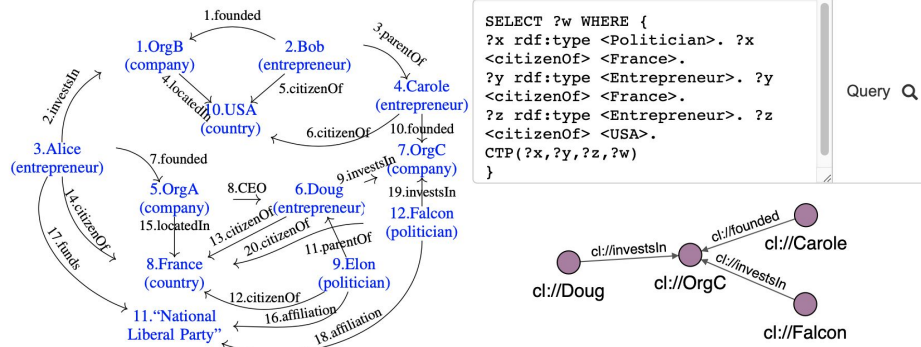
1.founded

1.OrgB (company)

2.Bob (entrepreneur)

3.parentOf

2.investsIn

4.locatedIn

5.citizenOf

10.USA (country)

4.Carole (entrepreneur)

6.citizenOf

10.founded

3.Alice (entrepreneur)

7.founded

9.investsIn

7.OrgC (company)

5.OrgA (company)

8.CEO

6.Doug (entrepreneur)

19.investsIn

14.citizenOf

15.locatedIn

13.citizenOf

12.Falcon (politician)

17.funds

20.citizenOf

11.parentOf

8.France (country)

9.Elon (politician)

12.citizenOf

16.affiliation

11."National Liberal Party"

18.affiliation

SELECT ?w WHERE {
?x rdf:type <Politician>. ?x <citizenOf> <France>.
?y rdf:type <Entrepreneur>. ?y <citizenOf> <France>.
?z rdf:type <Entrepreneur>. ?z <citizenOf> <USA>.
CTP(?x,?y,?z,?w)
}

Query

cl://founded

cl://Carole

cl://investsIn

cl://Doug

cl://OrgC

cl://investsIn

cl://Falcon